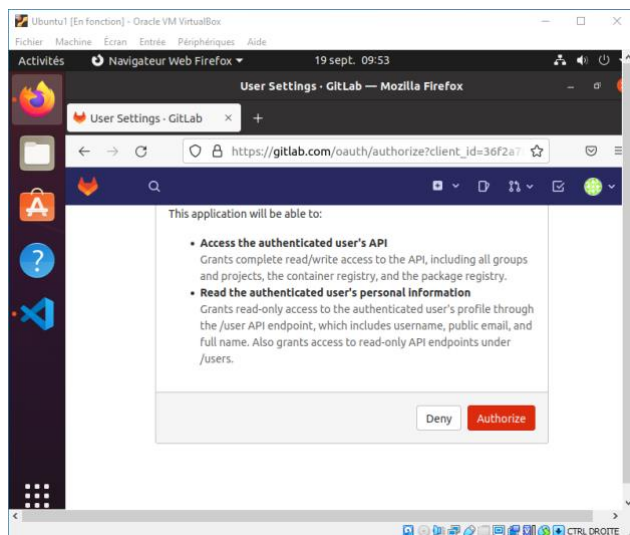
Ubuntu1 [En fonction] - Oracle VM VirtualBox

Fichier Machine Écran Entrée Périphériques Aide

Activités Navigateur Web Firefox ▾ 19 sept. 09:53

User Settings · GitLab — Mozilla Firefox

User Settings · GitLab ×

https://gitlab.com/oauth/authorize?client_id=36f2a7

This application will be able to:

• **Access the authenticated user's API**
Grants complete read/write access to the API, including all groups and projects, the container registry, and the package registry.

• **Read the authenticated user's personal information**
Grants read-only access to the authenticated user's profile through the /user API endpoint, which includes username, public email, and full name. Also grants access to read-only API endpoints under /users.

Deny Authorize

CTRL DROITE